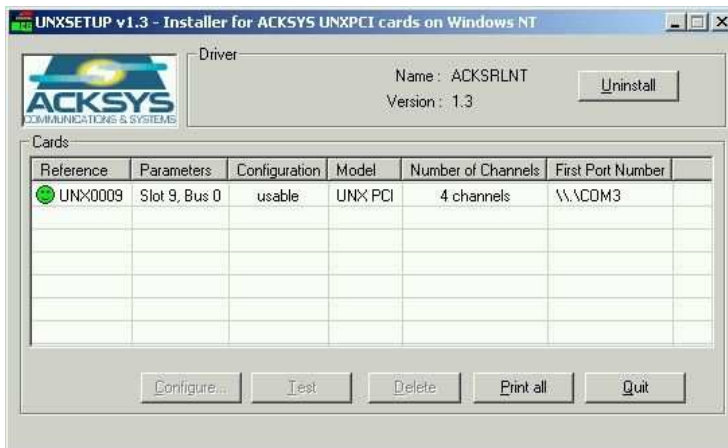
UNXSETUP v1.3 - Installer for ACKSYS UNXPCI cards on Windows NT

ACKSYS
COMMUNICATIONS & SYSTEMS

Driver

Name : ACKSRLNT
Version : 1.3

Uninstall

Cards

| Reference | Parameters | Configuration | Model | Number of Channels | First Port Number |
|---|---|---|---|---|---|
| UNX0009 | Slot 9, Bus 0 | usable | UNX PCI | 4 channels | \\.\COM3 |

Configure... Test Delete Print all Quit